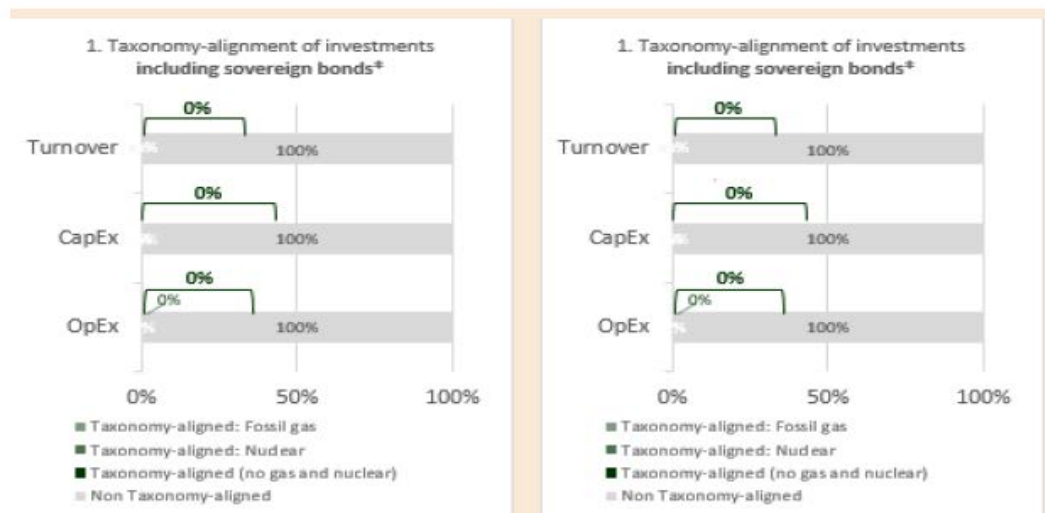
1. Taxonomy-alignment of investments **including sovereign bonds***

0%

Turnover 0% 100%

0%

CapEx 0% 100%

0%

0%

OpEx 0% 100%

0% 50% 100%

Taxonomy-aligned: Fossil gas

Taxonomy-aligned: Nuclear

Taxonomy-aligned (no gas and nuclear)

Non Taxonomy-aligned

1. Taxonomy-alignment of investments **including sovereign bonds***

0%

Turnover 0% 100%

0%

CapEx 0% 100%

0%

0%

OpEx 0% 100%

0% 50% 100%

Taxonomy-aligned: Fossil gas

Taxonomy-aligned: Nuclear

Taxonomy-aligned (no gas and nuclear)

Non Taxonomy-aligned